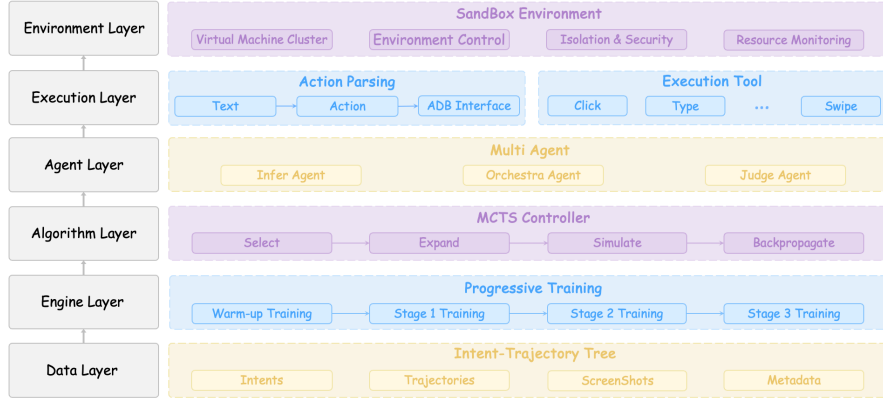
Environment Layer

SandBox Environment

Virtual Machine Cluster
Environment Control
Isolation & Security
Resource Monitoring

Execution Layer

Action Parsing

Text
Action
ADB Interface

Execution Tool

Click
Type
...
Swipe

Agent Layer

Multi Agent

Infer Agent
Orchestra Agent
Judge Agent

Algorithm Layer

MCTS Controller

Select
Expand
Simulate
Backpropagate

Engine Layer

Progressive Training

Warm-up Training
Stage 1 Training
Stage 2 Training
Stage 3 Training

Data Layer

Intent-Trajectory Tree

Intents
Trajectories
ScreenShots
Metadata